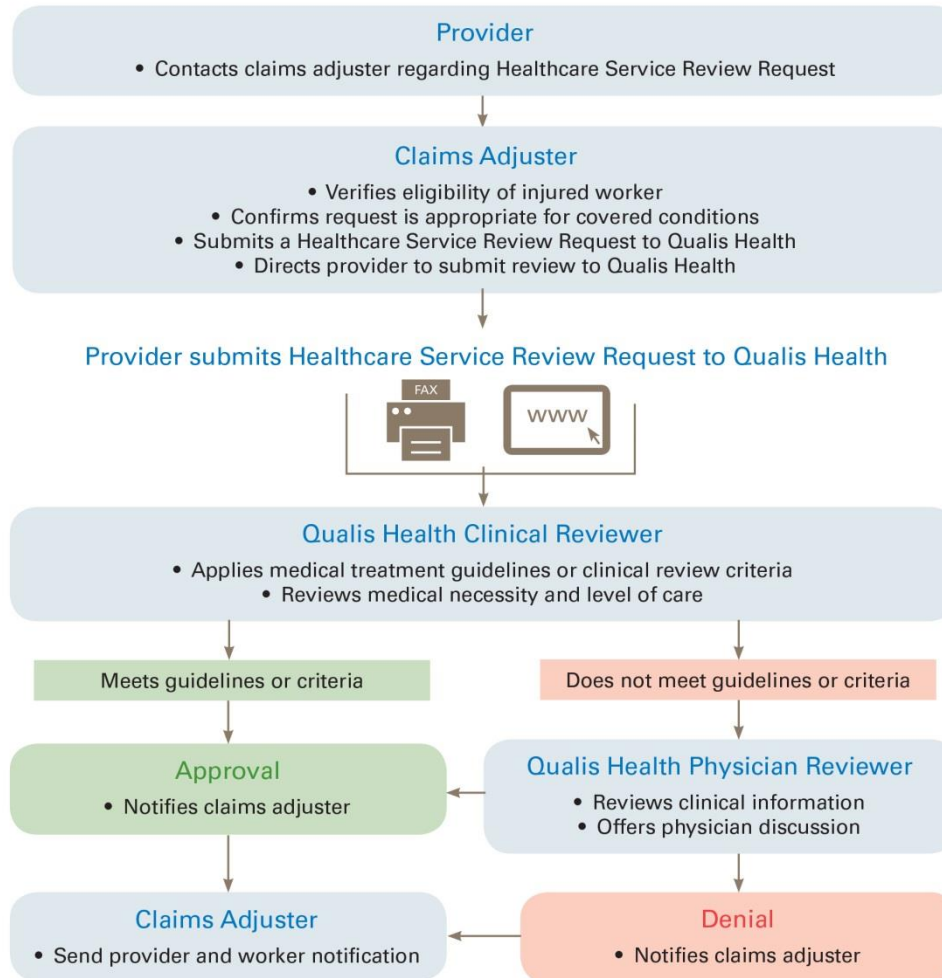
Provider
• Contacts claims adjuster regarding Healthcare Service Review Request

Claims Adjuster
• Verifies eligibility of injured worker
• Confirms request is appropriate for covered conditions
• Submits a Healthcare Service Review Request to Qualis Health
• Directs provider to submit review to Qualis Health

Provider submits Healthcare Service Review Request to Qualis Health

FAX

WWW

Qualis Health Clinical Reviewer
• Applies medical treatment guidelines or clinical review criteria
• Reviews medical necessity and level of care

Meets guidelines or criteria

Does not meet guidelines or criteria

Approval
• Notifies claims adjuster

Qualis Health Physician Reviewer
• Reviews clinical information
• Offers physician discussion

Claims Adjuster
• Send provider and worker notification

Denial
• Notifies claims adjuster